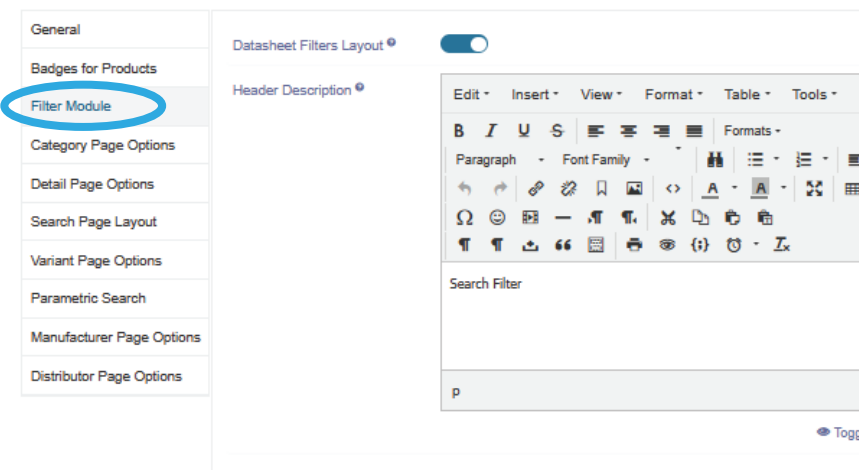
General

Badges for Products

Filter Module

Category Page Options

Detail Page Options

Search Page Layout

Variant Page Options

Parametric Search

Manufacturer Page Options

Distributor Page Options

Datasheet Filters Layout

Header Description

Edit Insert View Format Table Tools

B I U S Formats

Paragraph Font Family

A A

Search Filter

p

Togg